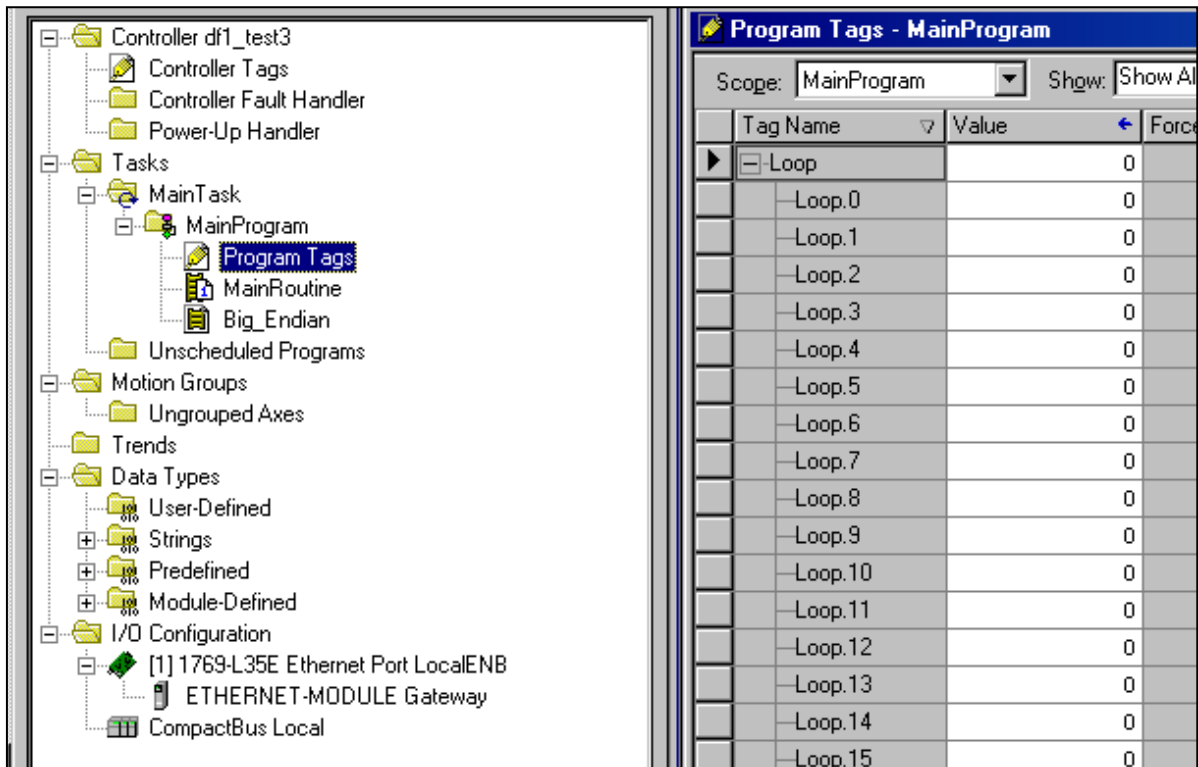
Controller df1_test3
Controller Tags
Controller Fault Handler
Power-Up Handler
Tasks
MainTask
MainProgram
Program Tags
MainRoutine
Big_Endian
Unscheduled Programs
Motion Groups
Ungrouped Axes
Trends
Data Types
User-Defined
Strings
Predefined
Module-Defined
I/O Configuration
[1] 1769-L35E Ethernet Port LocalENB
ETHERNET-MODULE Gateway
CompactBus Local

Program Tags - MainProgram

Scope: MainProgram Show: Show Al

| Tag Name | Value | Force |
|---|---|---|
| Loop | 0 | |
| Loop.0 | 0 | |
| Loop.1 | 0 | |
| Loop.2 | 0 | |
| Loop.3 | 0 | |
| Loop.4 | 0 | |
| Loop.5 | 0 | |
| Loop.6 | 0 | |
| Loop.7 | 0 | |
| Loop.8 | 0 | |
| Loop.9 | 0 | |
| Loop.10 | 0 | |
| Loop.11 | 0 | |
| Loop.12 | 0 | |
| Loop.13 | 0 | |
| Loop.14 | 0 | |
| Loop.15 | 0 | |